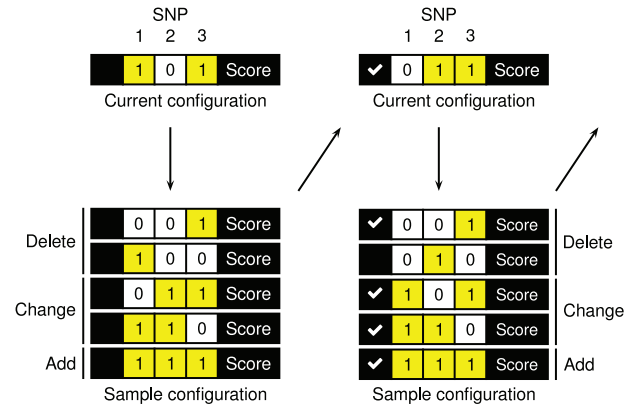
SNP
1 2 3

| | 1 | 0 | 1 | Score |

Current configuration

Delete
| | 0 | 0 | 1 | Score |
| | 1 | 0 | 0 | Score |

Change
| | 0 | 1 | 1 | Score |
| | 1 | 1 | 0 | Score |

Add
| | 1 | 1 | 1 | Score |

Sample configuration

SNP
1 2 3

| ✔ | 0 | 1 | 1 | Score |

Current configuration

| ✔ | 0 | 0 | 1 | Score |
| | 0 | 1 | 0 | Score |

Delete

| ✔ | 1 | 0 | 1 | Score |
| ✔ | 1 | 1 | 0 | Score |

Change

| ✔ | 1 | 1 | 1 | Score |

Add

Sample configuration